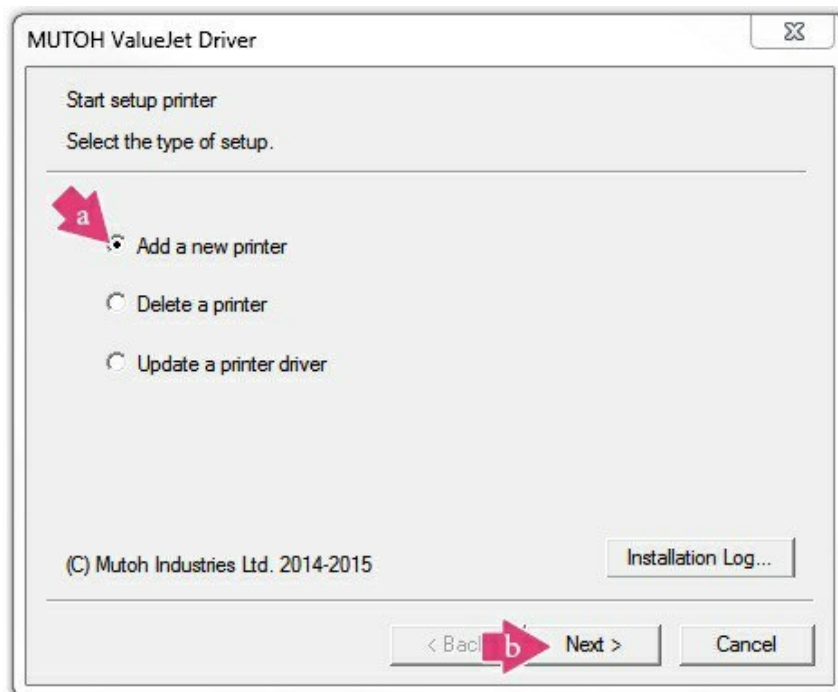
MUTOH ValueJet Driver

Start setup printer

Select the type of setup.

a

Add a new printer

Delete a printer

Update a printer driver

(C) Mutoh Industries Ltd. 2014-2015

Installation Log...

< Bac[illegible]

b

Next >

Cancel